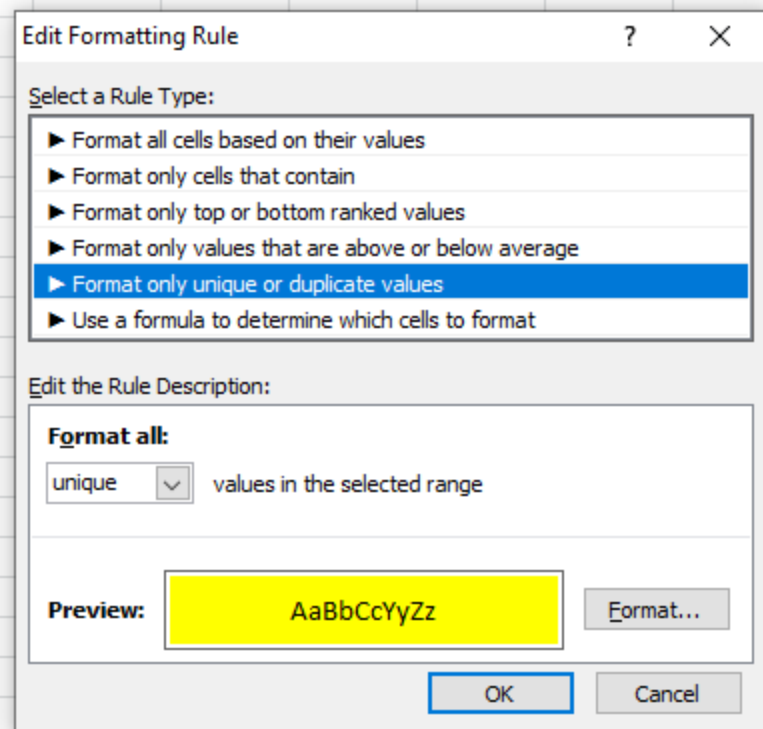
Edit Formatting Rule ? ✕

Select a Rule Type:

► Format all cells based on their values
► Format only cells that contain
► Format only top or bottom ranked values
► Format only values that are above or below average
► Format only unique or duplicate values
► Use a formula to determine which cells to format

Edit the Rule Description:

Format all:

unique values in the selected range

Preview: AaBbCcYyZz Format...

OK Cancel